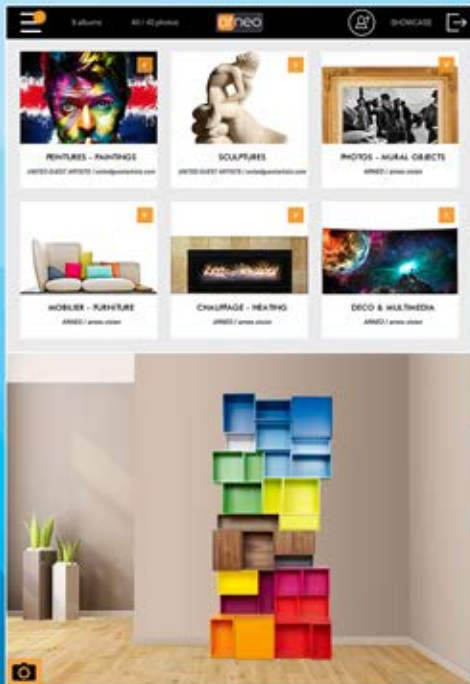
5 albums

40 / 40 photos

arneo

SHOWCASE

PEINTURES - PAINTINGS

UNITED GUEST ARTISTS / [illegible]

SCULPTURES

UNITED GUEST ARTISTS / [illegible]

PHOTOS - MURAL OBJECTS

ARNEO / arneo.vision

MOBILIER - FURNITURE

ARNEO / arneo.vision

CHAUFFAGE - HEATING

ARNEO / arneo.vision

DECO & MULTIMEDIA

ARNEO / arneo.vision